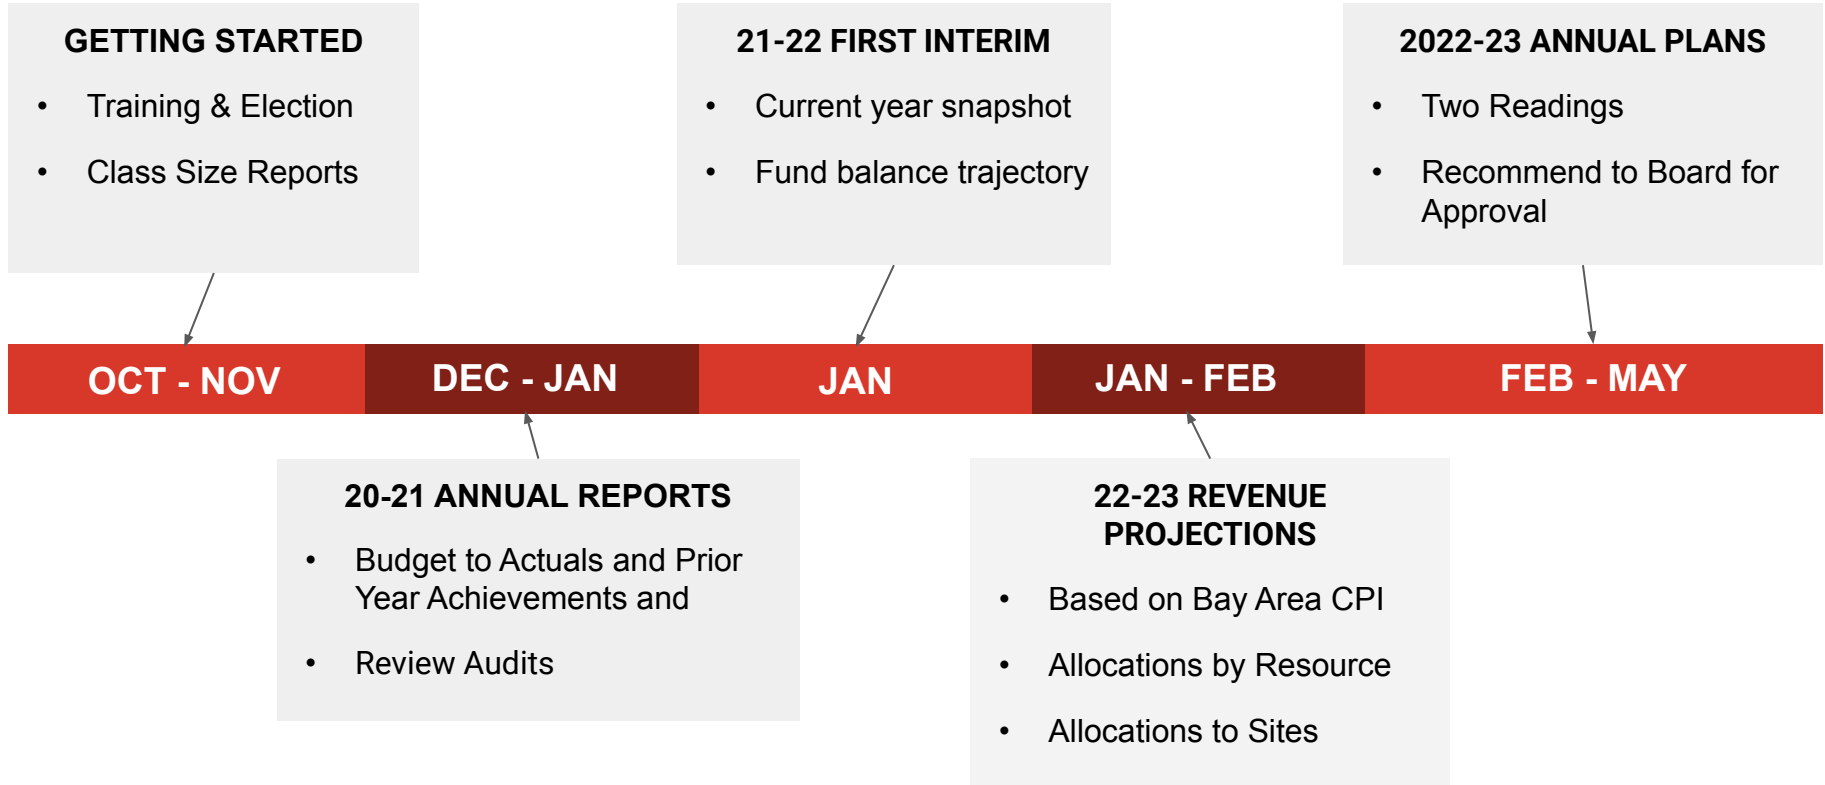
GETTING STARTED

- Training & Election
- Class Size Reports

21-22 FIRST INTERIM

- Current year snapshot
- Fund balance trajectory

2022-23 ANNUAL PLANS

- Two Readings
- Recommend to Board for Approval

OCT - NOV

DEC - JAN

JAN

JAN - FEB

FEB - MAY

20-21 ANNUAL REPORTS

- Budget to Actuals and Prior Year Achievements and
- Review Audits

22-23 REVENUE PROJECTIONS

- Based on Bay Area CPI
- Allocations by Resource
- Allocations to Sites